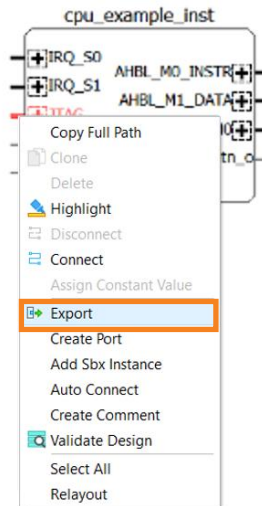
cpu_example_inst

IRQ_S0
IRQ_S1
JTAG
AHBL_M0_INSTR
AHBL_M1_DATA
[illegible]0
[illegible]tn_o

Copy Full Path
Clone
Delete
Highlight
Disconnect
Connect
Assign Constant Value
Export
Create Port
Add Sbx Instance
Auto Connect
Create Comment
Validate Design
Select All
Relayout